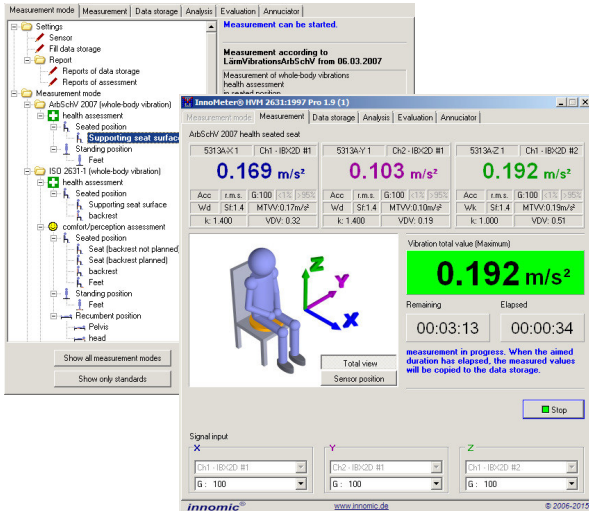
Measurement mode | Measurement | Data storage | Analysis | Evaluation | Annuciator

Settings
Sensor
Fill data storage
Report
Reports of data storage
Reports of assessment
Measurement mode
ArbSchV 2007 (whole-body vibration)
health assessment
Seated position
Supporting seat surface
Standing position
Feet
ISO 2631-1 (whole-body vibration)
health assessment
Seated position
Supporting seat surface
backrest
comfort/perception assessment
Seated position
Seat (backrest not planned)
Seat (backrest planned)
backrest
Feet
Standing position
Feet
Recumbent position
Pelvis
head

Show all measurement modes
Show only standards

Measurement can be started.

Measurement according to LärmVibrationsArbSchV from 06.03.2007

Measurement of whole-body vibration
health assessment
in seated position

InnoMeter® HVM 2631:1997 Pro 1.9 (1)

Measurement mode | Measurement | Data storage | Analysis | Evaluation | Annuciator

ArbSchV 2007 health seated seat

| 5313A-X 1 | Ch1 - IBX2D #1 | 5313A-Y 1 | Ch2 - IBX2D #1 | 5313A-Z 1 | Ch1 - IBX2D #2 |
|---|---|---|---|---|---|
| 0.169 m/s² | | 0.103 m/s² | | 0.192 m/s² | |
| Acc r.m.s. G:100 <1% >95% | | Acc r.m.s. G:100 <1% >95% | | Acc r.m.s. G:100 <1% >95% | |
| Wd Sf:1.4 | MTVV:0.17m/s² | Wd Sf:1.4 | MTVV:0.10m/s² | Wk Sf:1.4 | MTVV:0.19m/s² |
| k: 1.400 | VDV: 0.32 | k: 1.400 | VDV: 0.19 | k: 1.000 | VDV: 0.51 |

Z
Y
X

Total view
Sensor position

Vibration total value (Maximum)
0.192 m/s²

Remaining
00:03:13
Elapsed
00:00:34

measurement in progress. When the aimed duration has elapsed, the measured values will be copied to the data storage.

Stop

Signal input
X
Ch1 - IBX2D #1
G : 100
Y
Ch2 - IBX2D #1
G : 100
Z
Ch1 - IBX2D #2
G : 100

innomic®
www.innomic.de
© 2006-2015